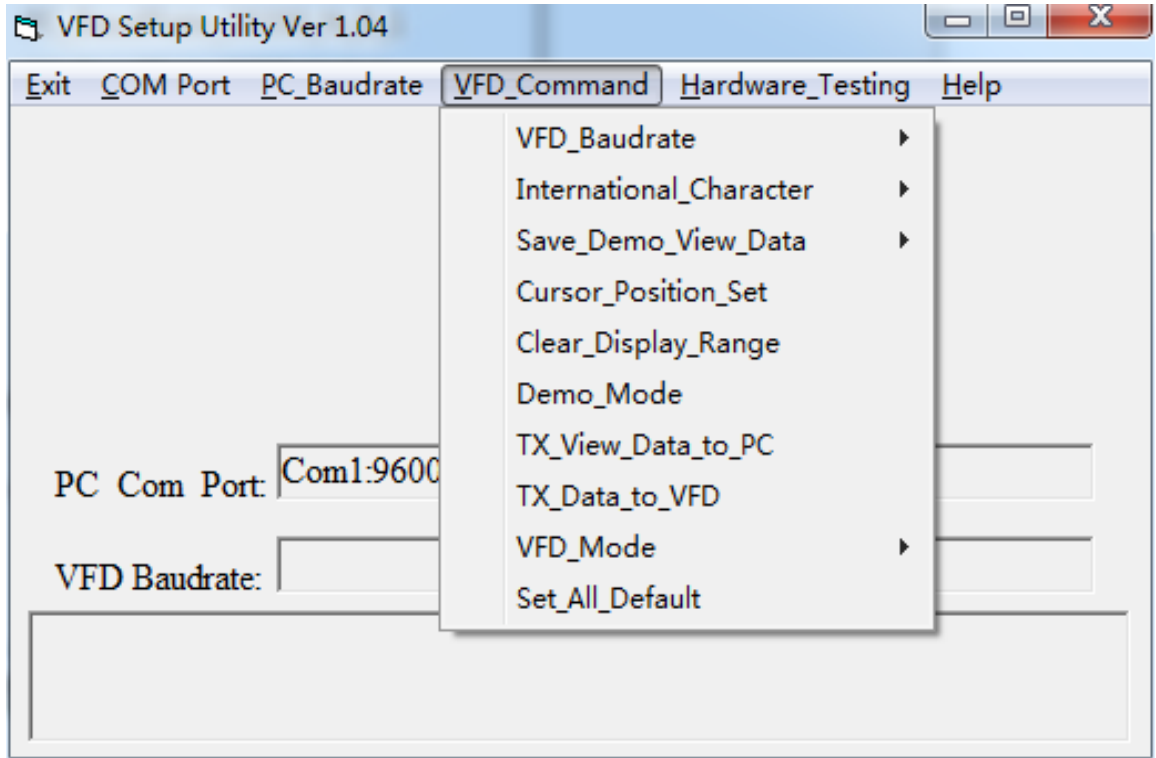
VFD Setup Utility Ver 1.04

Exit COM Port PC_Baudrate VFD_Command Hardware_Testing Help

VFD_Baudrate
International_Character
Save_Demo_View_Data
Cursor_Position_Set
Clear_Display_Range
Demo_Mode
TX_View_Data_to_PC
TX_Data_to_VFD
VFD_Mode
Set_All_Default

PC Com Port: Com1:9600

VFD Baudrate: